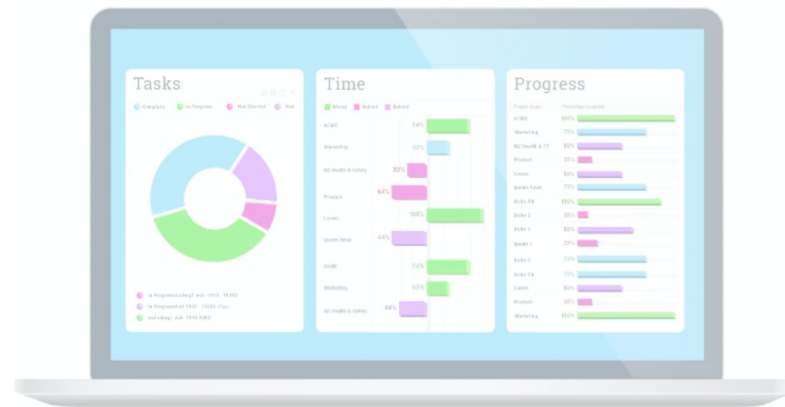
Tasks

Complete In Progress Not Started Not

In Progress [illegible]
In Progress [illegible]
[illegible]

Time

Ahead Behind Behind

ACME 74%
Marketing 32%
NZ Health & Safety 33%
Product 64%
Loreal 100%
Saxon Reno 44%
ACME 74%
Marketing 32%
NZ Health & Safety 44%

Progress

ACME 95%
Marketing 75%
NZ Health & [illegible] 50%
Product 25%
Loreal 50%
Saxon Reno 75%
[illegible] 85%
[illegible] 25%
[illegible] 60%
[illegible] 35%
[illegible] 75%
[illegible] 75%
Loreal 50%
Product 25%
Marketing 95%